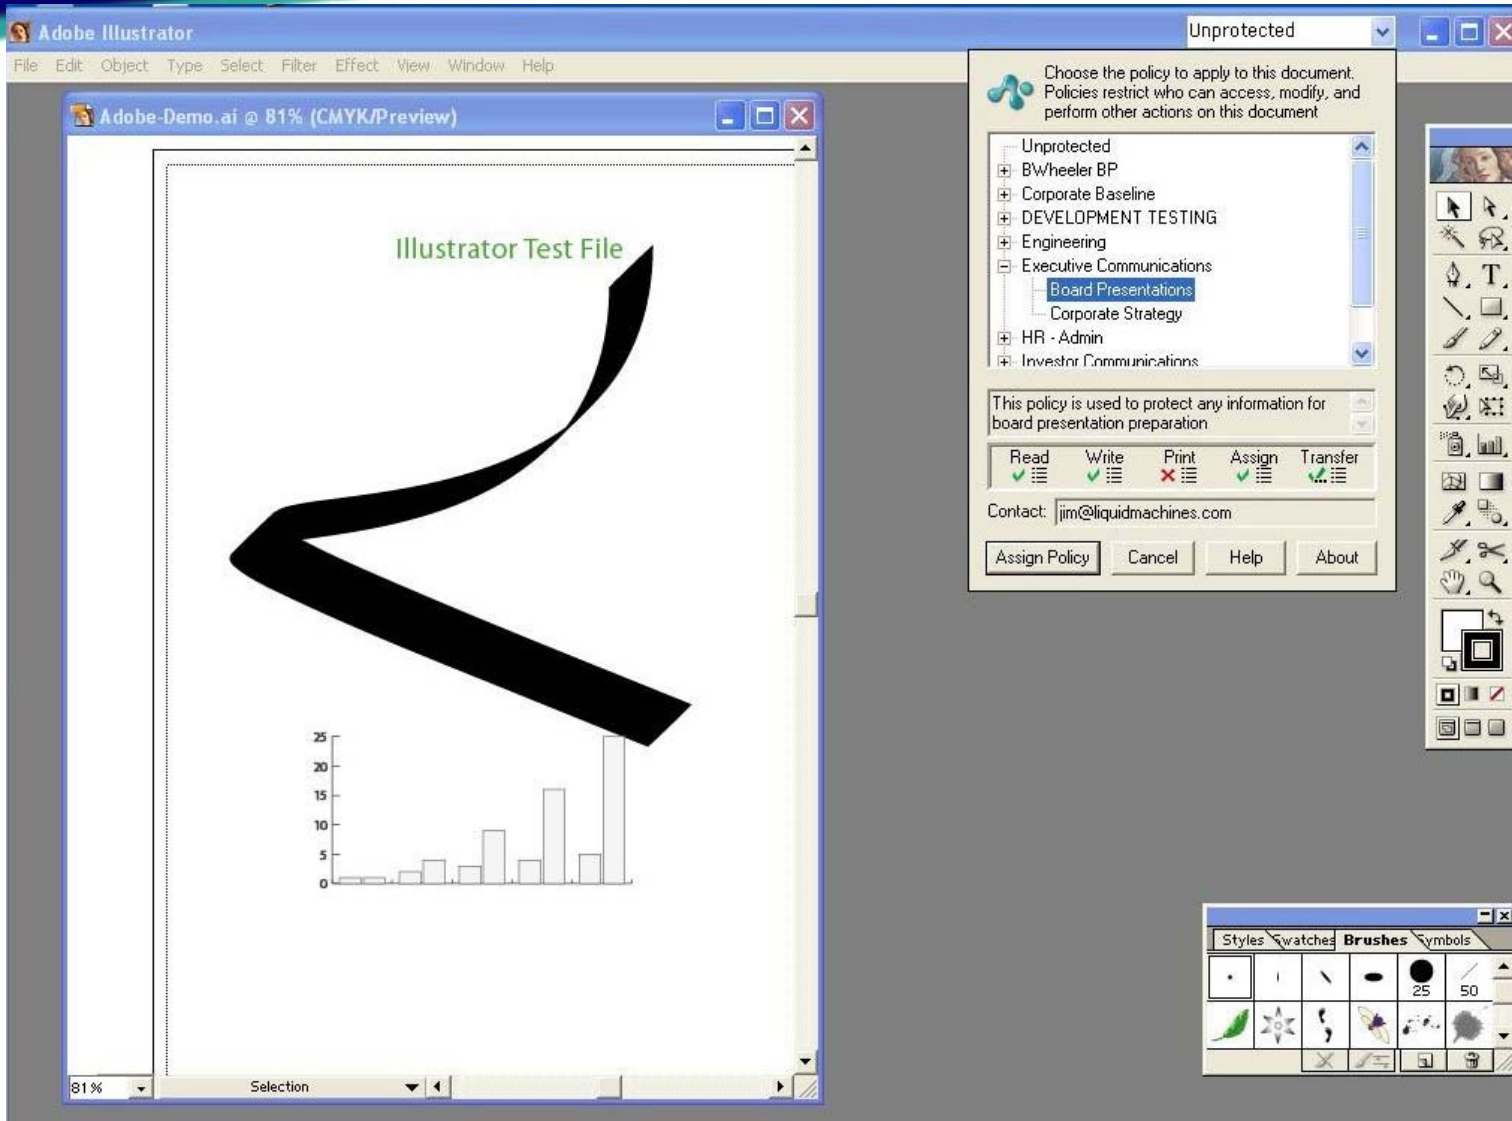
Adobe Illustrator
File Edit Object Type Select Filter Effect View Window Help
Unprotected
Adobe-Demo.ai @ 81% (CMYK/Preview)
Illustrator Test File
25
20
15
10
5
0
81%
Selection
Choose the policy to apply to this document. Policies restrict who can access, modify, and perform other actions on this document
Unprotected
BWheeler BP
Corporate Baseline
DEVELOPMENT TESTING
Engineering
Executive Communications
Board Presentations
Corporate Strategy
HR - Admin
Investor Communications
This policy is used to protect any information for board presentation preparation
Read Write Print Assign Transfer
Contact: jim@liquidmachines.com
Assign Policy Cancel Help About
Styles Swatches Brushes Symbols
25
50